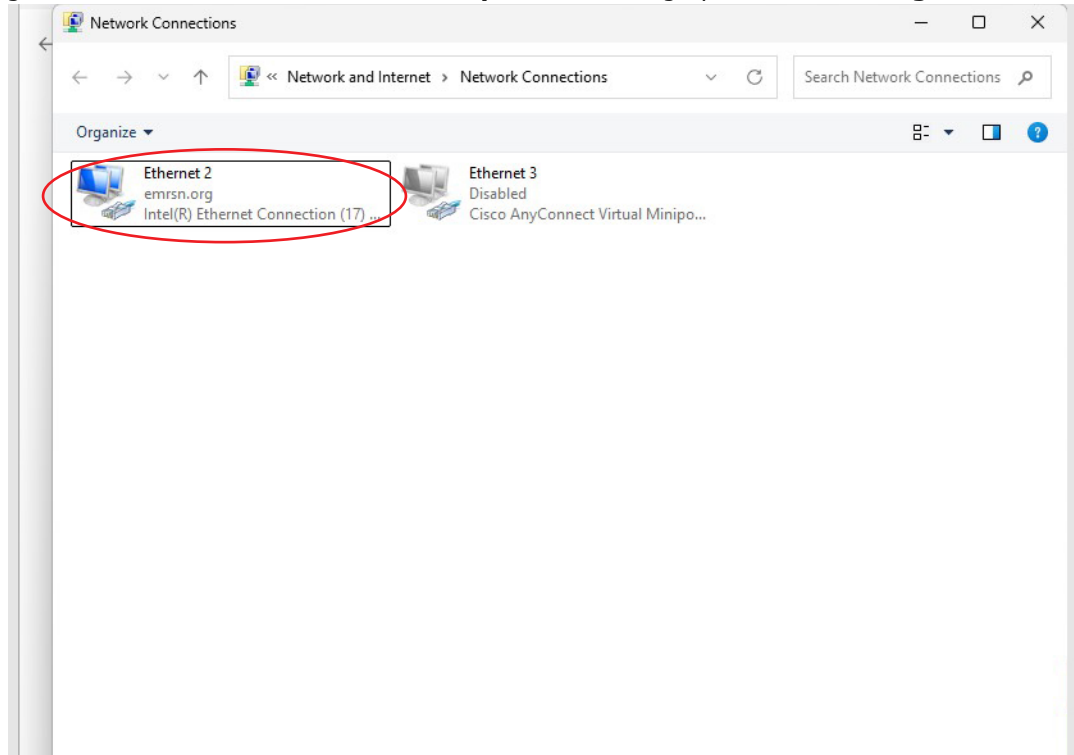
Network Connections

« Network and Internet › Network Connections

Search Network Connections

Organize ▾

Ethernet 2
emrsn.org
Intel(R) Ethernet Connection (17) ...

Ethernet 3
Disabled
Cisco AnyConnect Virtual Minipo...